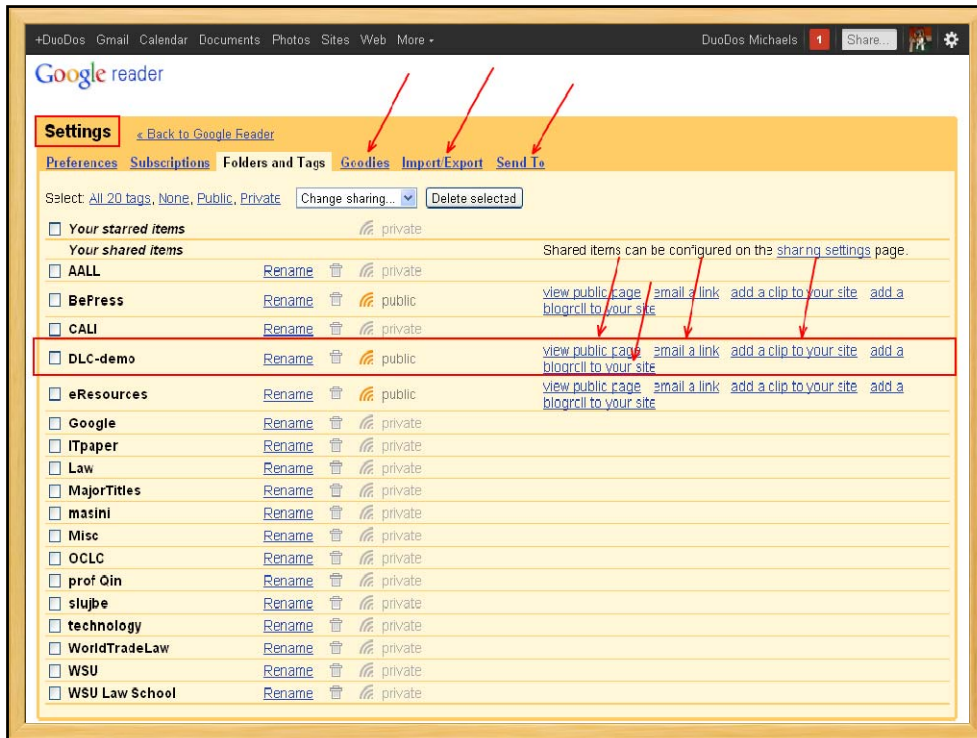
+DuoDos Gmail Calendar Documents Photos Sites Web More ▾ DuoDos Michaels 1 Share...

Google reader

Settings « Back to Google Reader

Preferences Subscriptions Folders and Tags Goodies Import/Export Send To

Select: All 20 tags, None, Public, Private Change sharing... Delete selected

| | | | | |
|---|---|---|---|---|
| Your starred items | | | private | |
| Your shared items | | | | Shared items can be configured on the sharing settings page. |
| AALL | Rename | | private | |
| BePress | Rename | | public | view public page email a link add a clip to your site add a blogroll to your site |
| CALI | Rename | | private | |
| DLC-demo | Rename | | public | view public page email a link add a clip to your site add a blogroll to your site |
| eResources | Rename | | public | view public page email a link add a clip to your site add a blogroll to your site |
| Google | Rename | | private | |
| ITpaper | Rename | | private | |
| Law | Rename | | private | |
| MajorTitles | Rename | | private | |
| masini | Rename | | private | |
| Misc | Rename | | private | |
| OCLC | Rename | | private | |
| prof Qin | Rename | | private | |
| slujbe | Rename | | private | |
| technology | Rename | | private | |
| WorldTradeLaw | Rename | | private | |
| WSU | Rename | | private | |
| WSU Law School | Rename | | private | |